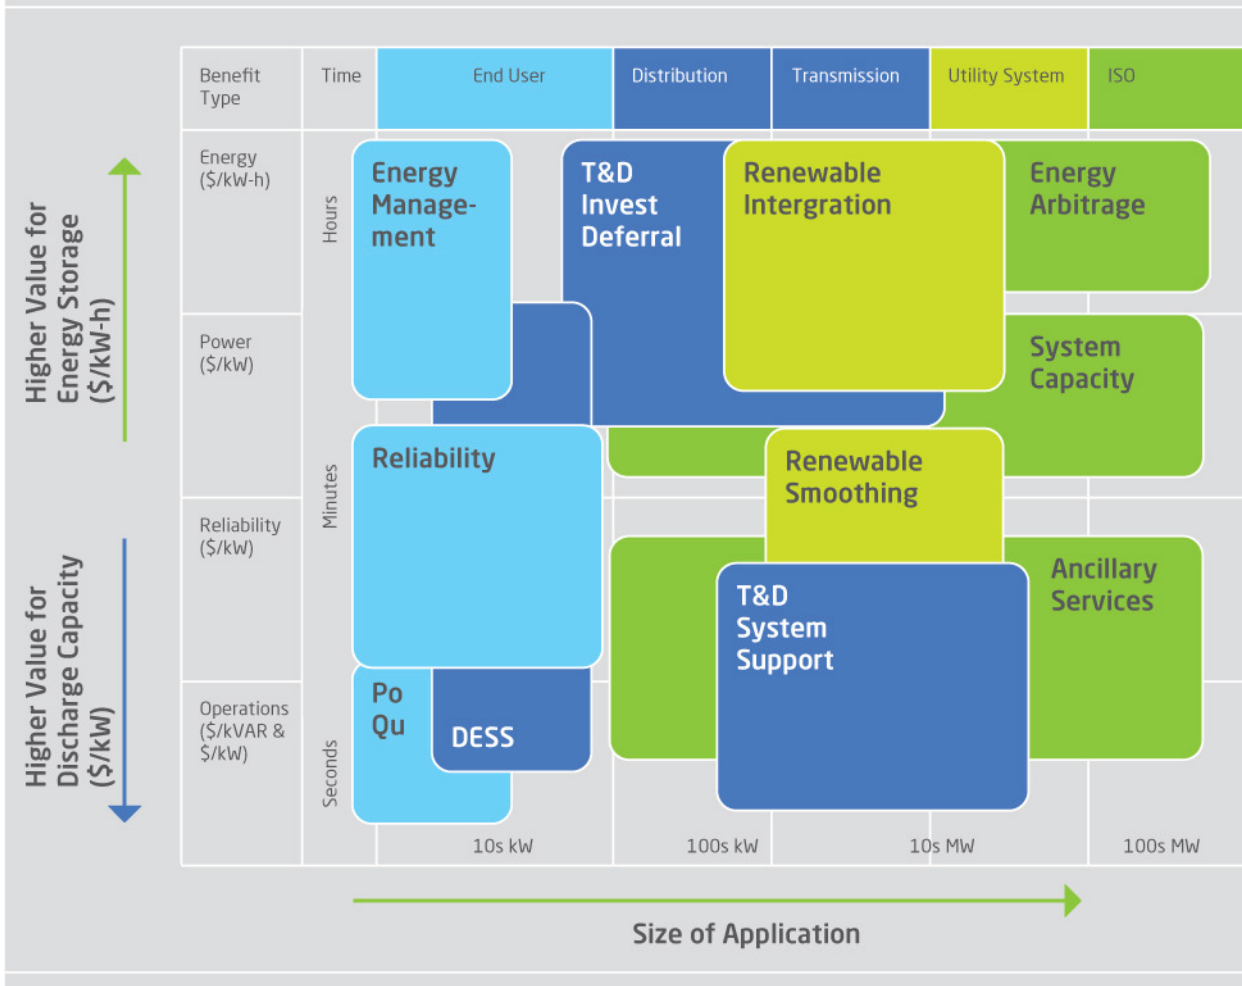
Higher Value for Energy Storage ($/kW-h)

Higher Value for Discharge Capacity ($/kW)

| Benefit Type | Time | End User | Distribution | Transmission | Utility System | ISO |
|---|---|---|---|---|---|---|

Energy ($/kW-h)

Power ($/kW)

Reliability ($/kW)

Operations ($/kVAR & $/kW)

Hours

Minutes

Seconds

Energy Manage-ment

T&D Invest Deferral

Renewable Intergration

Energy Arbitrage

System Capacity

Reliability

Renewable Smoothing

Ancillary Services

T&D System Support

Po Qu

DESS

10s kW

100s kW

10s MW

100s MW

Size of Application